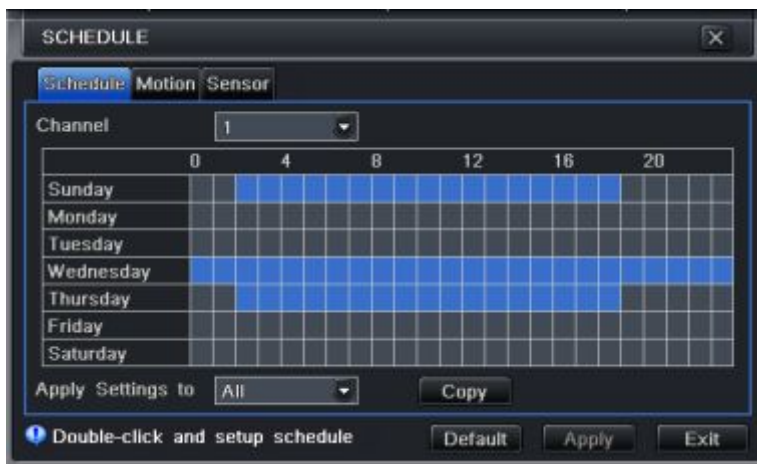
SCHEDULE

Schedule Motion Sensor

Channel 1

| | 0 | 4 | 8 | 12 | 16 | 20 |
|---|---|---|---|---|---|---|
| Sunday | | | | | | |
| Monday | | | | | | |
| Tuesday | | | | | | |
| Wednesday | | | | | | |
| Thursday | | | | | | |
| Friday | | | | | | |
| Saturday | | | | | | |

Apply Settings to All Copy

Double-click and setup schedule

Default Apply Exit